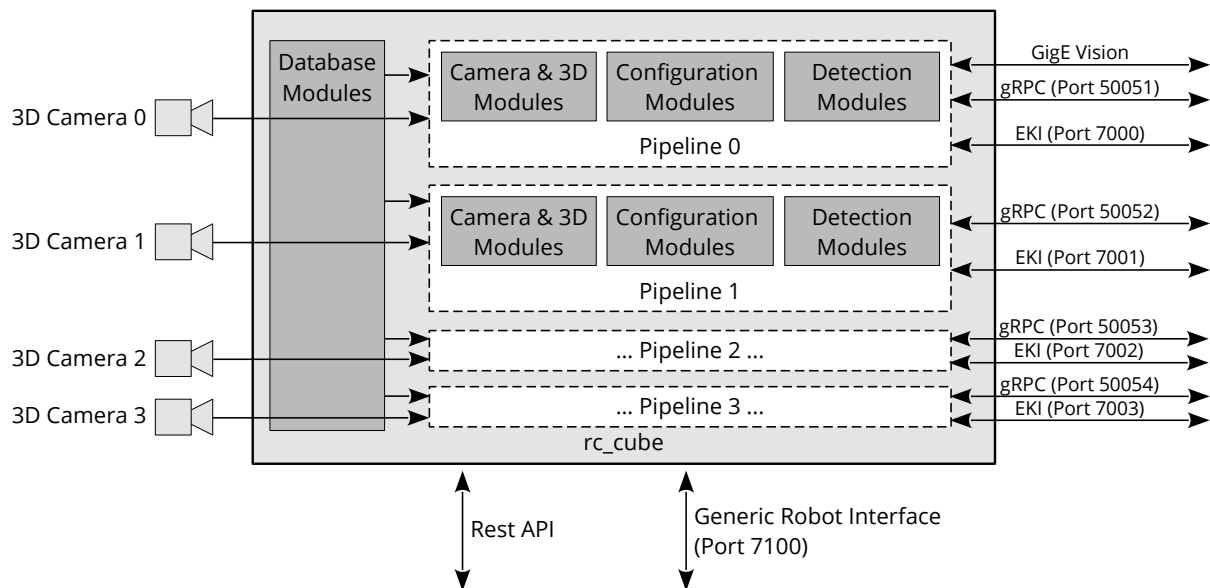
Database Modules

Camera & 3D Modules
Configuration Modules
Detection Modules
Pipeline 0

GigE Vision
gRPC (Port 50051)
EKI (Port 7000)

3D Camera 0

Camera & 3D Modules
Configuration Modules
Detection Modules
Pipeline 1

gRPC (Port 50052)
EKI (Port 7001)

3D Camera 1

3D Camera 2
… Pipeline 2 …
gRPC (Port 50053)
EKI (Port 7002)

3D Camera 3
… Pipeline 3 …
gRPC (Port 50054)
EKI (Port 7003)

rc_cube

Rest API

Generic Robot Interface (Port 7100)